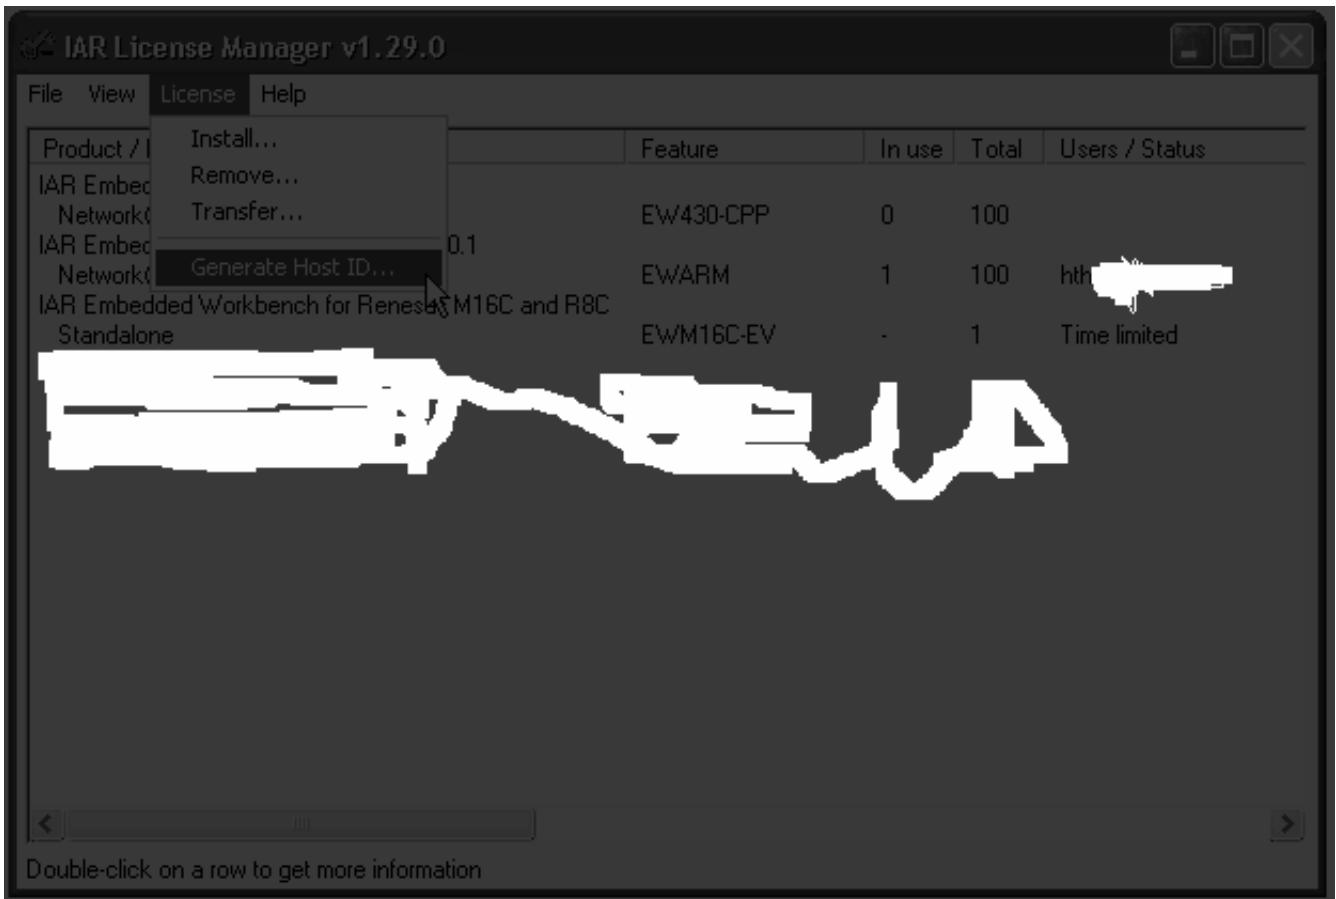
IAR License Manager v1.29.0

File View License Help

Install...
Remove...
Transfer...
Generate Host ID...

| Product / I | Feature | In use | Total | Users / Status |
|---|---|---|---|---|
| IAR Embec | | | | |
| Network( | EW430-CPP | 0 | 100 | |
| IAR Embec 0.1 | | | | |
| Network( | EWARM | 1 | 100 | hth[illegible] |
| IAR Embedded Workbench for Renes M16C and R8C | | | | |
| Standalone | EWM16C-EV | - | 1 | Time limited |

Double-click on a row to get more information